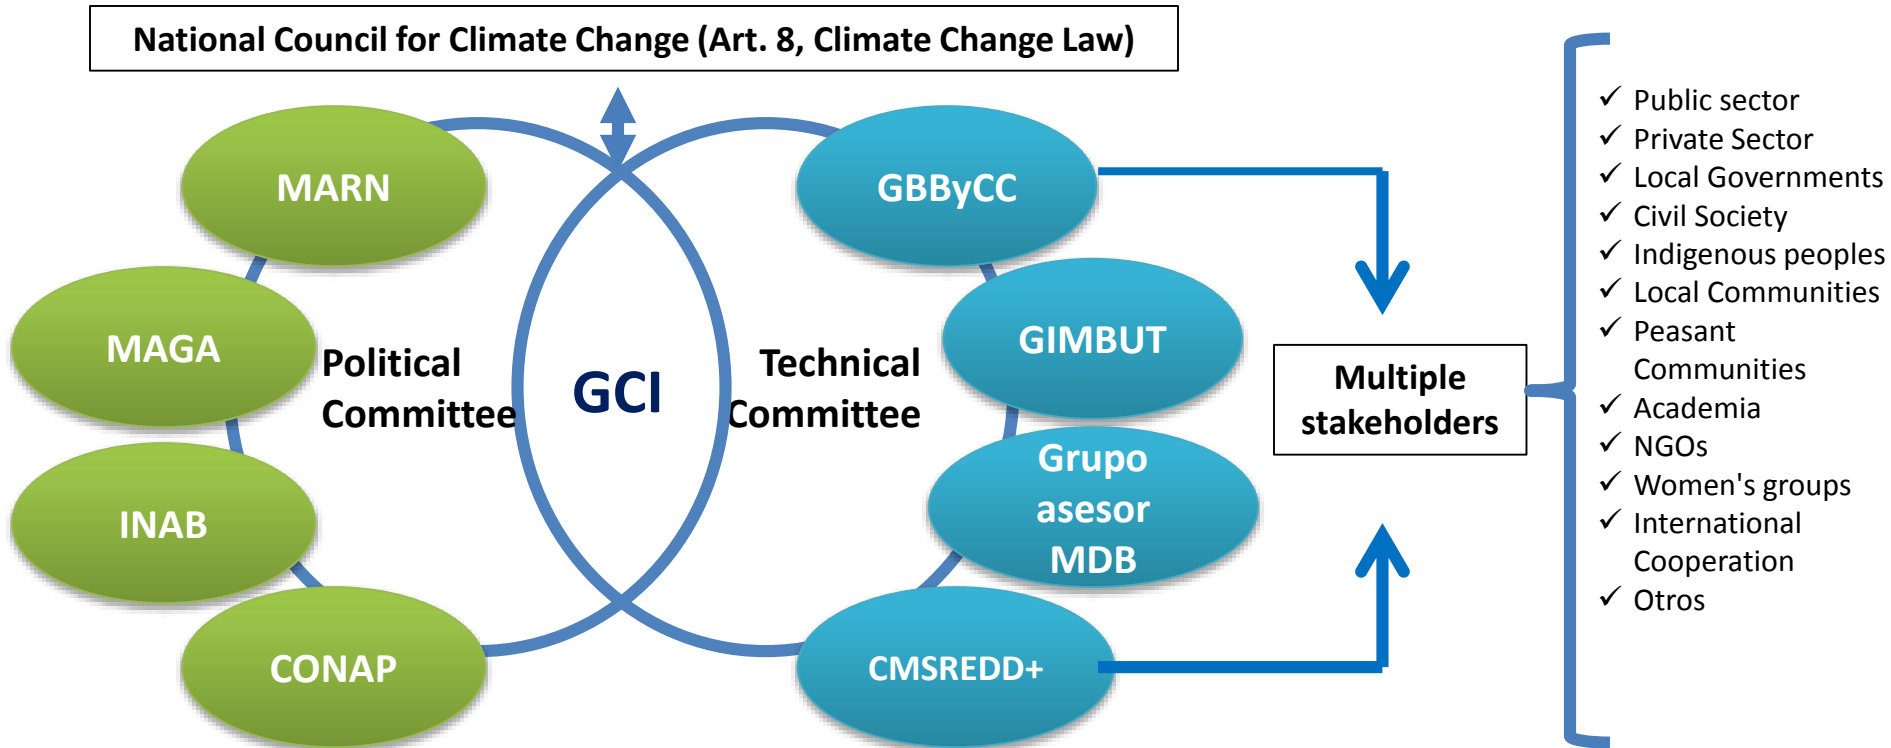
National Council for Climate Change (Art. 8, Climate Change Law)

MARN

MAGA

INAB

CONAP

Political Committee

GCI

Technical Committee

GBByCC

GIMBUT

Grupo asesor MDB

CMSREDD+

Multiple stakeholders

✓ Public sector
✓ Private Sector
✓ Local Governments
✓ Civil Society
✓ Indigenous peoples
✓ Local Communities
✓ Peasant Communities
✓ Academia
✓ NGOs
✓ Women's groups
✓ International Cooperation
✓ Otros